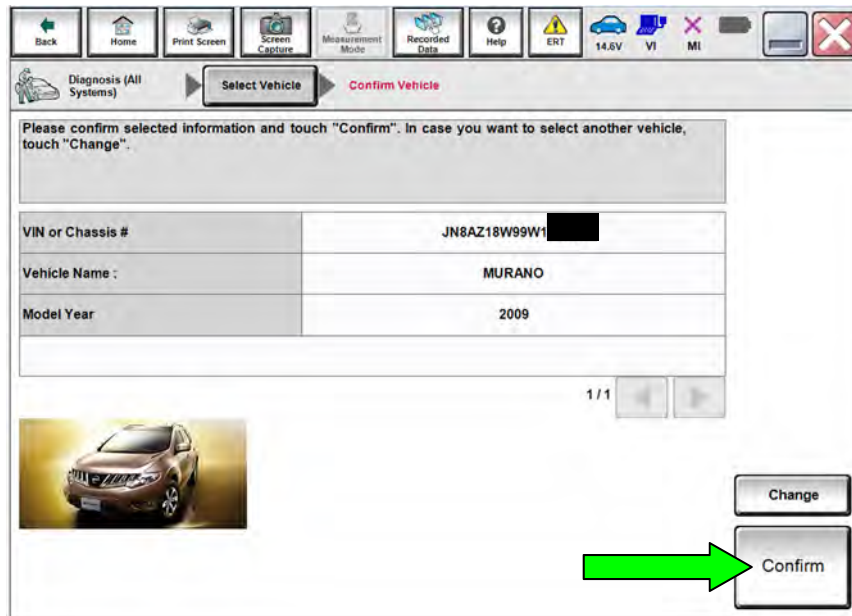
Back Home Print Screen Screen Capture Measurement Mode Recorded Data Help ERT 14.6V VI MI

Diagnosis (All Systems) Select Vehicle Confirm Vehicle

Please confirm selected information and touch "Confirm". In case you want to select another vehicle, touch "Change".

| | |
|---|---|
| VIN or Chassis # | JN8AZ18W99W1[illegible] |
| Vehicle Name : | MURANO |
| Model Year | 2009 |

1/1

Change

Confirm